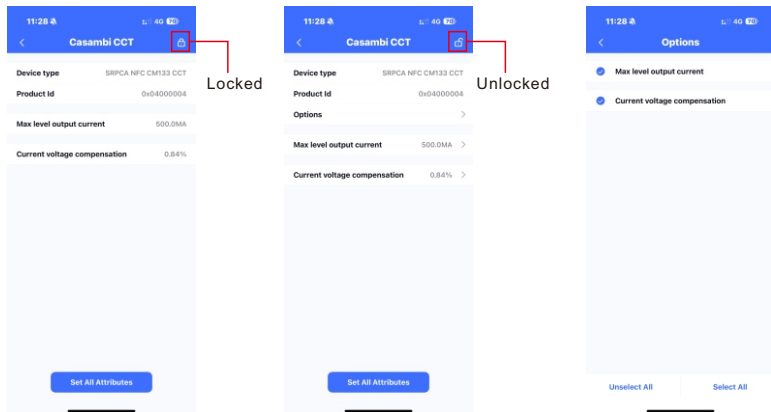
11:28 4G 76

Casambi CCT

Device type SRPCA NFC CM133 CCT

Product Id 0x04000004

Max level output current 500.0MA

Current voltage compensation 0.84%

Set All Attributes

Locked

11:28 4G 76

Casambi CCT

Device type SRPCA NFC CM133 CCT

Product Id 0x04000004

Options

Max level output current 500.0MA

Current voltage compensation 0.84%

Set All Attributes

Unlocked

11:28 4G 76

Options

Max level output current

Current voltage compensation

Unselect All

Select All